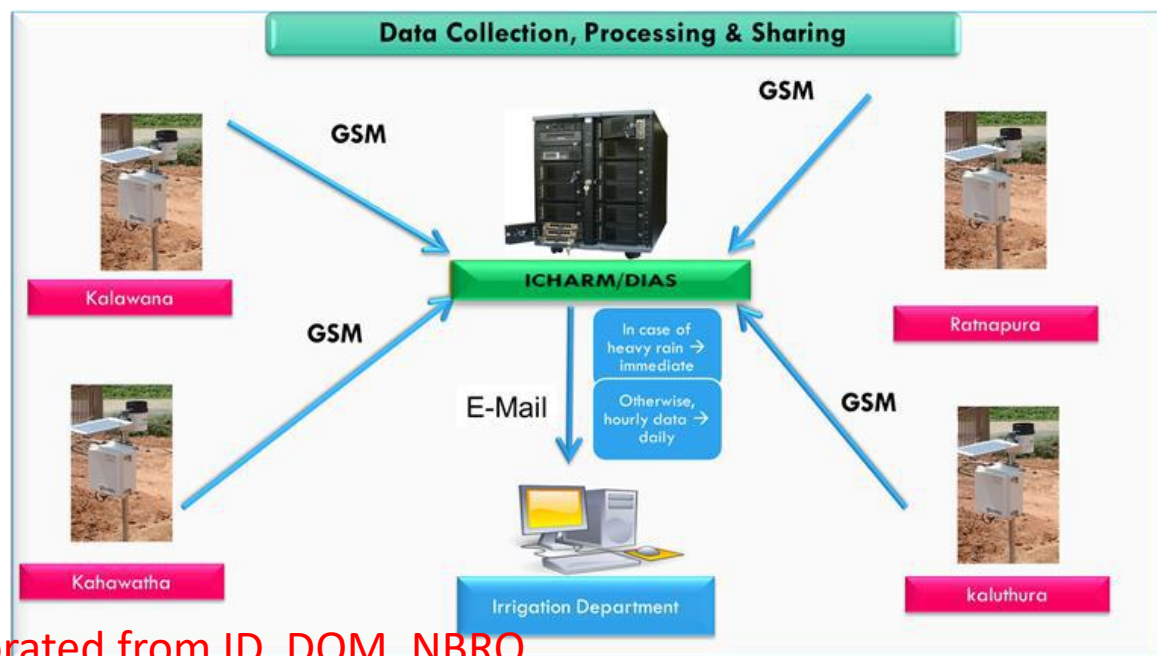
Data Collection, Processing & Sharing

GSM

GSM

Kalawana

ICHARM/DIAS

Ratmapura

GSM

In case of heavy rain → immediate

Otherwise, hourly data → daily

E-Mail

GSM

Kahawatha

Irrigation Department

kaluthura

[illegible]rated from ID, DOM, NBRO